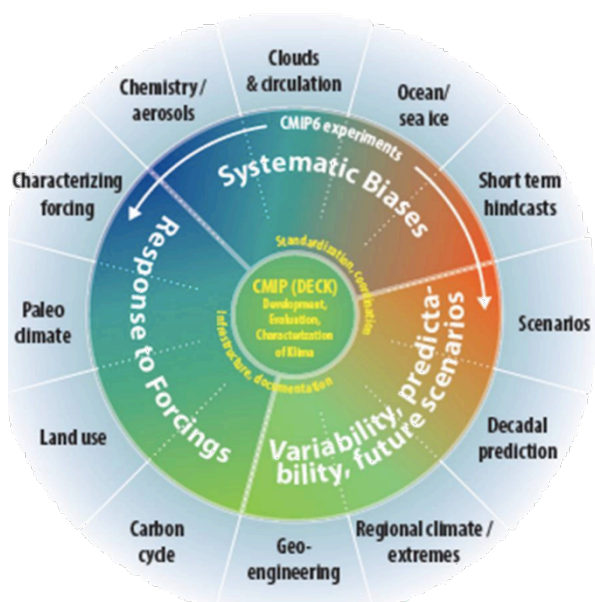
Clouds & circulation

Ocean/ sea ice

Short term hindcasts

Scenarios

Decadal prediction

Regional climate / extremes

Geo-engineering

Carbon cycle

Land use

Paleo climate

Characterizing forcing

Chemistry / aerosols

CMIP6 experiments

Systematic Biases

Variability, predictability, future scenarios

Response to Forcings

Standardization, coordination

Infrastructure, documentation

CMIP (DECK)
Development, Evaluation, Characterization of Klima